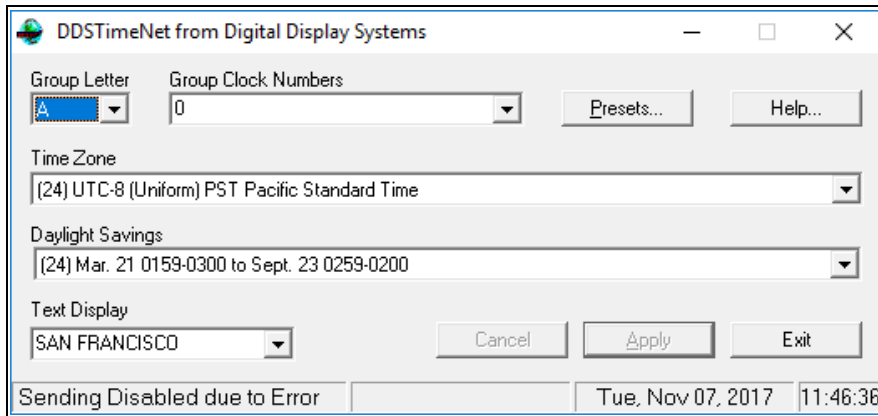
DDSTimeNet from Digital Display Systems

Group Letter
A

Group Clock Numbers
0

Presets...

Help...

Time Zone
(24) UTC-8 (Uniform) PST Pacific Standard Time

Daylight Savings
(24) Mar. 21 0159-0300 to Sept. 23 0259-0200

Text Display
SAN FRANCISCO

Cancel

Apply

Exit

Sending Disabled due to Error

Tue, Nov 07, 2017

11:46:36